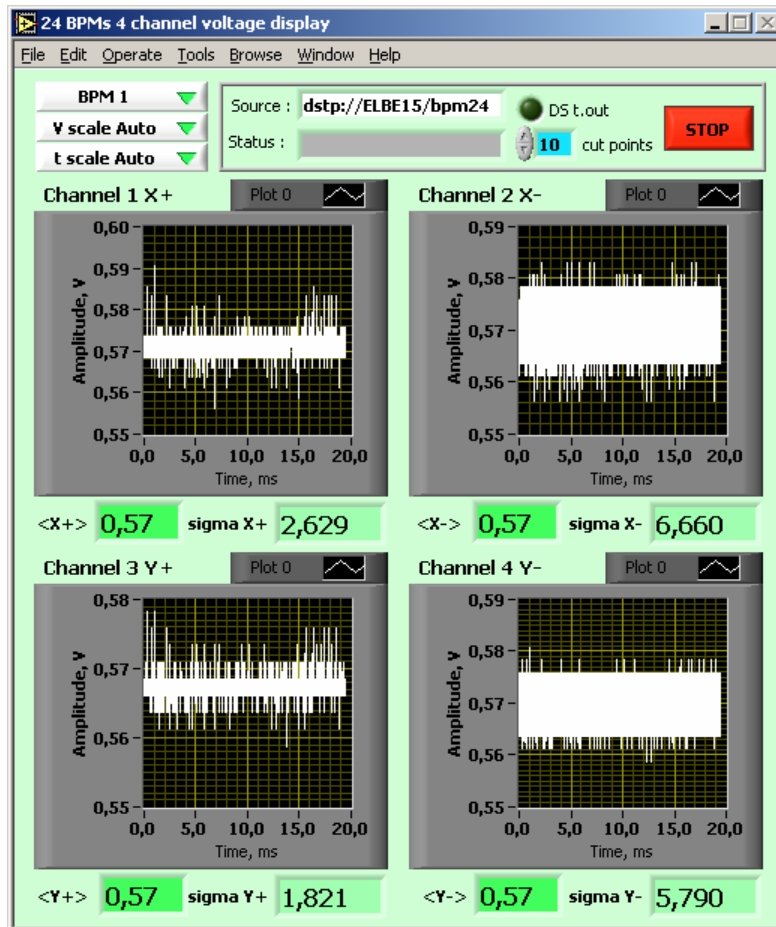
24 BPMs 4 channel voltage display

File Edit Operate Tools Browse Window Help

BPM 1
V scale Auto
t scale Auto

Source : dstp://ELBE15/bpm24
Status :
DS t.out
10 cut points
STOP

Channel 1 X+
Plot 0
0,60
0,59
0,58
0,57
0,56
0,55
Amplitude, V
0,0 5,0 10,0 15,0 20,0
Time, ms
<X+> 0,57 sigma X+ 2,629

Channel 2 X-
Plot 0
0,59
0,58
0,57
0,56
0,55
Amplitude, V
0,0 5,0 10,0 15,0 20,0
Time, ms
<X-> 0,57 sigma X- 6,660

Channel 3 Y+
Plot 0
0,58
0,57
0,56
0,55
Amplitude, V
0,0 5,0 10,0 15,0 20,0
Time, ms
<Y+> 0,57 sigma Y+ 1,821

Channel 4 Y-
Plot 0
0,59
0,58
0,57
0,56
0,55
Amplitude, V
0,0 5,0 10,0 15,0 20,0
Time, ms
<Y-> 0,57 sigma Y- 5,790